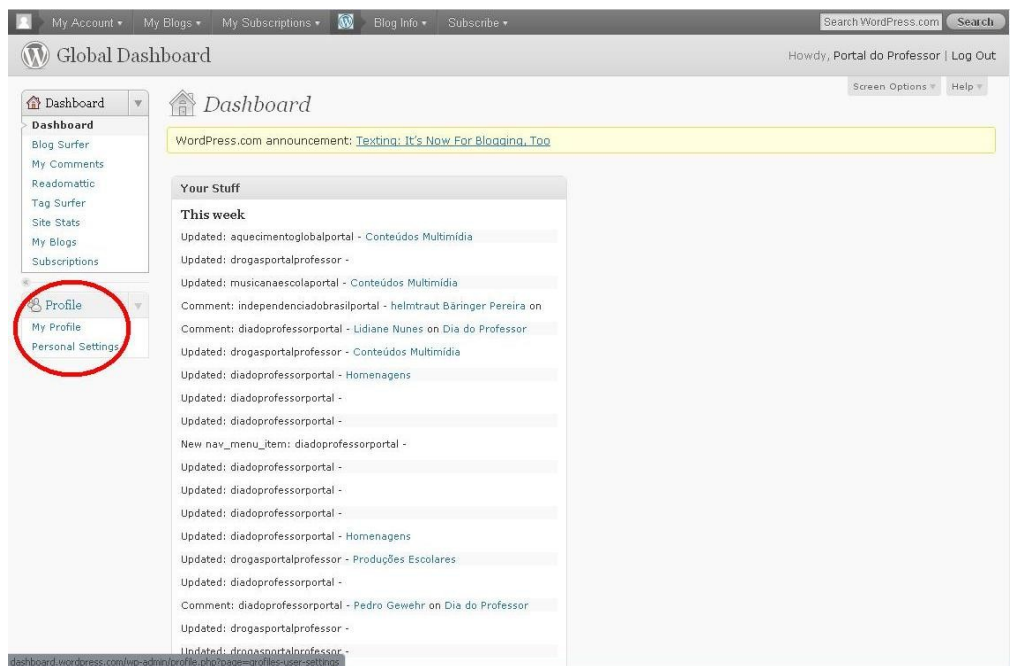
My Account ▾ My Blogs ▾ My Subscriptions ▾ Blog Info ▾ Subscribe ▾

Search WordPress.com Search

Global Dashboard

Howdy, Portal do Professor | Log Out

Screen Options ▾ Help ▾

Dashboard
Dashboard
Blog Surfer
My Comments
Readomattic
Tag Surfer
Site Stats
My Blogs
Subscriptions

Profile
My Profile
Personal Settings

Dashboard

WordPress.com announcement: Texting: It's Now For Blogging, Too

Your Stuff

This week

Updated: aquecimentoglobalportal - Conteúdos Multimídia

Updated: drogasportalprofessor -

Updated: musicanaescolaportal - Conteúdos Multimídia

Comment: independenciadobrasilportal - helmtraut Bäringer Pereira on

Comment: diadoprofessorportal - Lidiane Nunes on Dia do Professor

Updated: drogasportalprofessor - Conteúdos Multimídia

Updated: diadoprofessorportal - Homenagens

Updated: diadoprofessorportal -

Updated: diadoprofessorportal -

New nav_menu_item: diadoprofessorportal -

Updated: diadoprofessorportal -

Updated: diadoprofessorportal -

Updated: diadoprofessorportal -

Updated: diadoprofessorportal - Homenagens

Updated: drogasportalprofessor - Produções Escolares

Updated: diadoprofessorportal -

Comment: diadoprofessorportal - Pedro Gewehr on Dia do Professor

Updated: drogasportalprofessor -

Updated: drogasportalprofessor -

dashboard.wordpress.com/wp-admin/profile.php?page=grofiles-user-settings